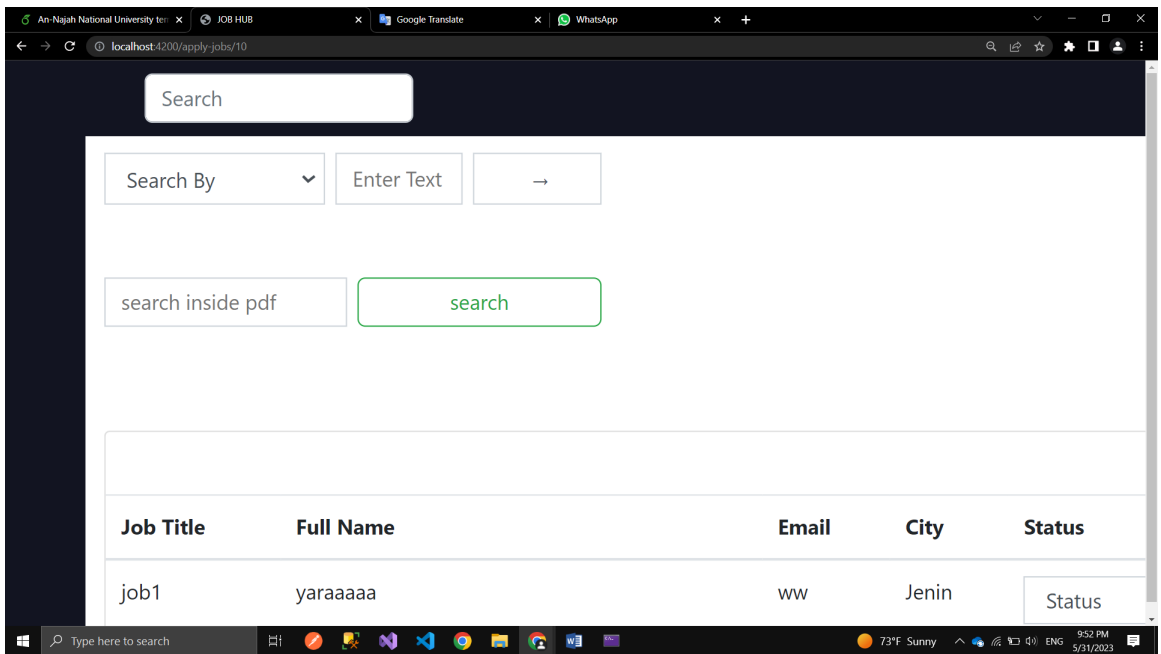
An-Najah National University ter ×
JOB HUB ×
Google Translate ×
WhatsApp ×
+

localhost:4200/apply-jobs/10

Search

Search By
Enter Text
→

search inside pdf
search

| Job Title | Full Name | Email | City | Status |
|---|---|---|---|---|
| job1 | yaraaaaa | ww | Jenin | Status |

Type here to search
73°F Sunny
ENG
9:52 PM
5/31/2023